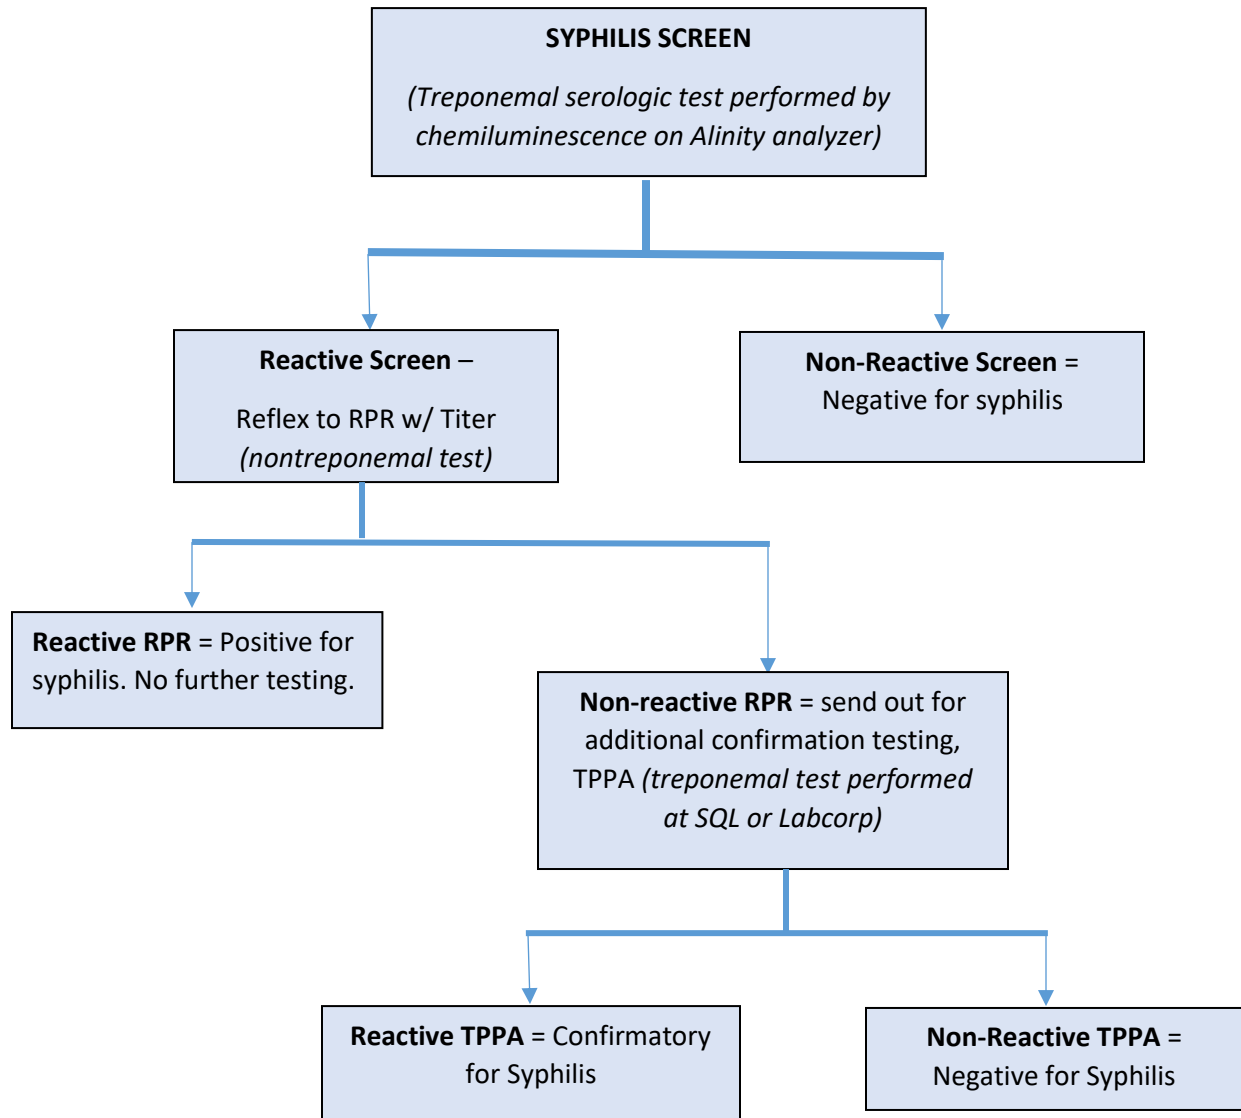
SYPHILIS SCREEN

(Treponemal serologic test performed by chemiluminescence on Alinity analyzer)

Reactive Screen –

Reflex to RPR w/ Titer (nontreponemal test)

Non-Reactive Screen = Negative for syphilis

Reactive RPR = Positive for syphilis. No further testing.

Non-reactive RPR = send out for additional confirmation testing, TPPA (treponemal test performed at SQL or Labcorp)

Reactive TPPA = Confirmatory for Syphilis

Non-Reactive TPPA = Negative for Syphilis